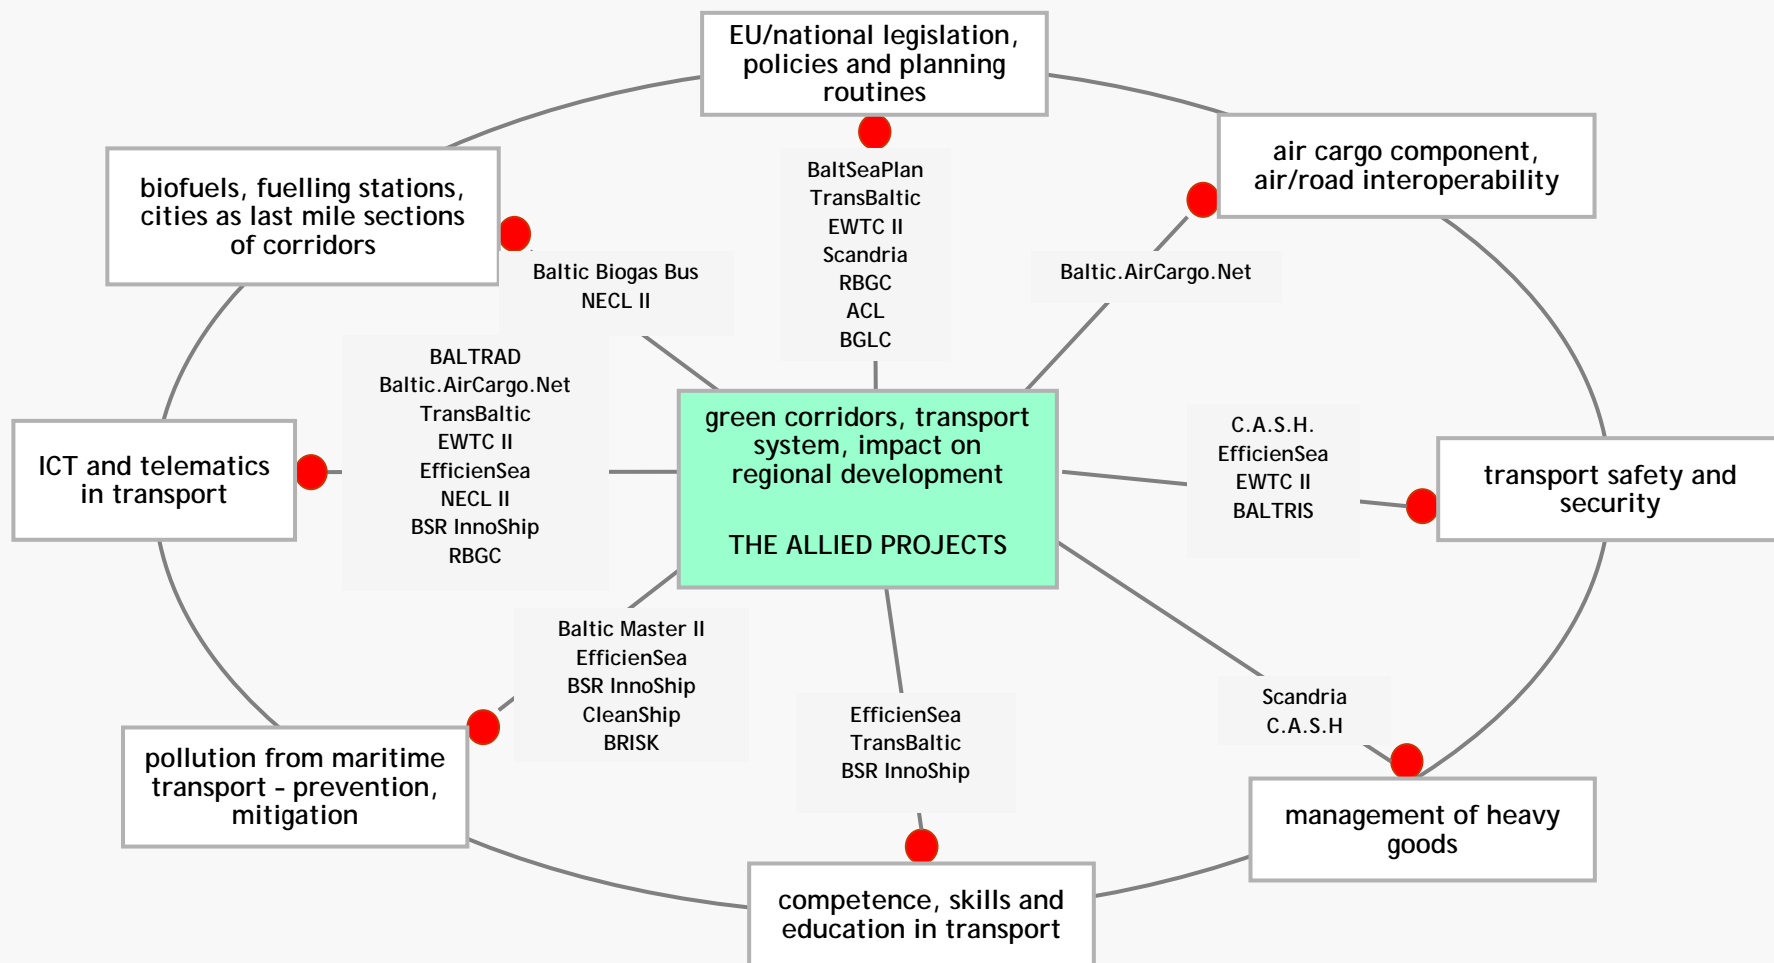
EU/national legislation, policies and planning routines

BaltSeaPlan
TransBaltic
EWTC II
Scandria
RBGC
ACL
BGLC

air cargo component, air/road interoperability

Baltic.AirCargo.Net

biofuels, fuelling stations, cities as last mile sections of corridors

Baltic Biogas Bus
NECL II

BALTRAD
Baltic.AirCargo.Net
TransBaltic
EWTC II
EfficienSea
NECL II
BSR InnoShip
RBGC

ICT and telematics in transport

green corridors, transport system, impact on regional development

THE ALLIED PROJECTS

C.A.S.H.
EfficienSea
EWTC II
BALTRIS

transport safety and security

Baltic Master II
EfficienSea
BSR InnoShip
CleanShip
BRISK

pollution from maritime transport - prevention, mitigation

EfficienSea
TransBaltic
BSR InnoShip

Scandria
C.A.S.H

management of heavy goods

competence, skills and education in transport